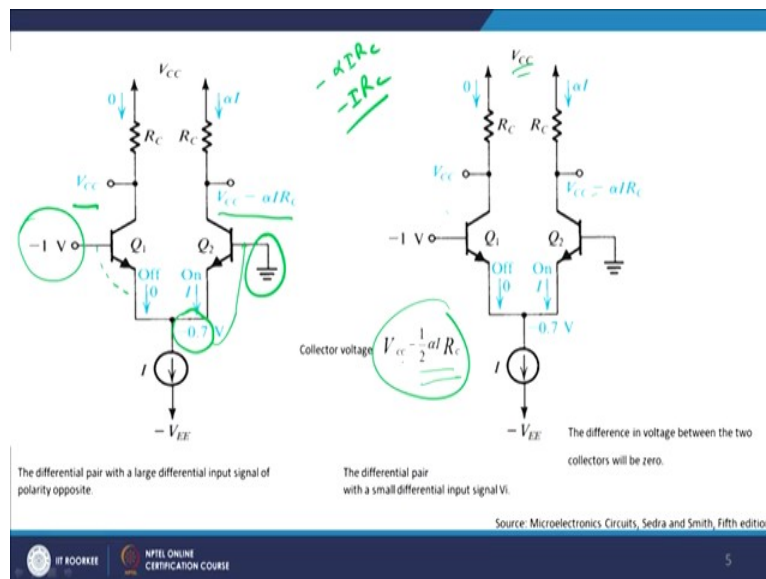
$V_{CC}$

$0$

$\alpha I$

$R_C$

$R_C$

$V_{CC}$

$V_{CC} - \alpha I R_C$

$-1$ V

$Q_1$

$Q_2$

Off

On

$0$

$I$

$-0.7$ V

$I$

$-V_{EE}$

$-\alpha I R_C$

$-I R_C$

$V_{CC}$

$0$

$\alpha I$

$R_C$

$R_C$

$V_{CC}$

$V_{CC} - \alpha I R_C$

$-1$ V

$Q_1$

$Q_2$

Off

On

$0$

$I$

$-0.7$ V

Collector voltage $V_{CC} - \frac{1}{2}\alpha I R_C$

$I$

$-V_{EE}$

The differential pair with a large differential input signal of polarity opposite.

The differential pair with a small differential input signal Vi.

The difference in voltage between the two collectors will be zero.

Source: Microelectronics Circuits, Sedra and Smith, Fifth editio

IIT ROORKEE

NPTEL ONLINE CERTIFICATION COURSE

5